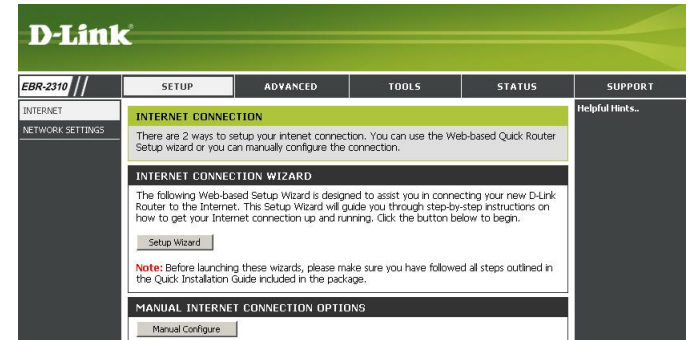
D-Link

EBR-2310

SETUP | ADVANCED | TOOLS | STATUS | SUPPORT

INTERNET
NETWORK SETTINGS

INTERNET CONNECTION

There are 2 ways to setup your intenet connection. You can use the Web-based Quick Router Setup wizard or you can manually configure the connection.

INTERNET CONNECTION WIZARD

The following Web-based Setup Wizard is designed to assist you in connecting your new D-Link Router to the Internet. This Setup Wizard will guide you through step-by-step instructions on how to get your Internet connection up and running. Click the button below to begin.

Setup Wizard

Note: Before launching these wizards, please make sure you have followed all steps outlined in the Quick Installation Guide included in the package.

MANUAL INTERNET CONNECTION OPTIONS

Manual Configure

Helpful Hints..